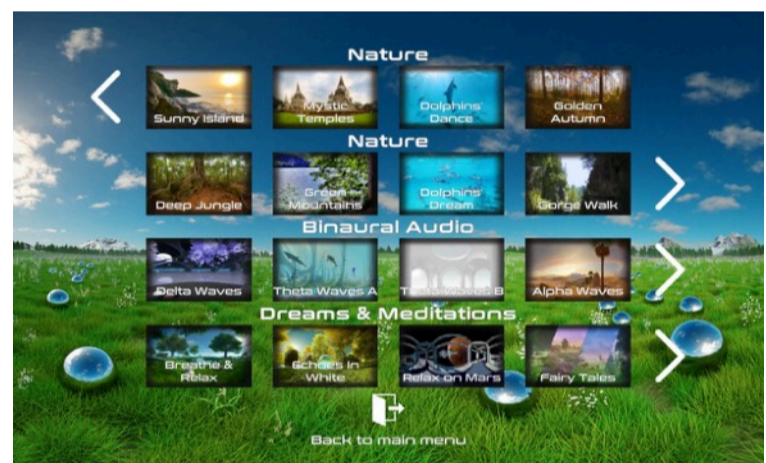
Nature

Sunny Island

Mystic Temples

Dolphins' Dance

Golden Autumn

Nature

Deep Jungle

Green Mountains

Dolphins' Dream

Gorge Walk

Binaural Audio

Delta Waves

Theta Waves A

Theta Waves B

Alpha Waves

Dreams & Meditations

Breathe & Relax

Echoes in White

Relax on Mars

Fairy Tales

Back to main menu